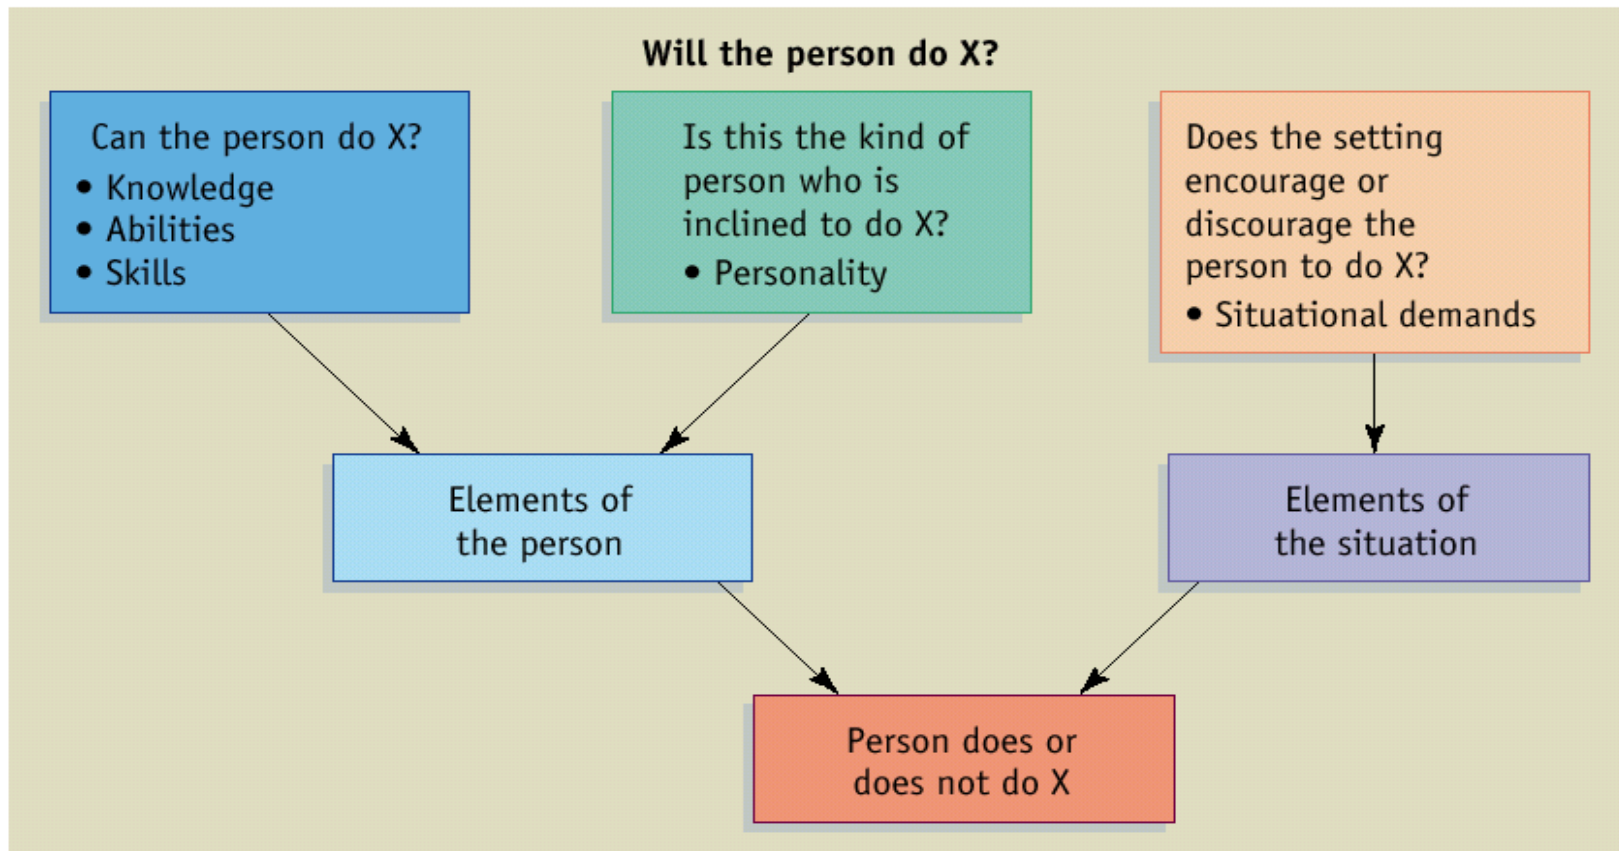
Will the person do X?

Can the person do X?
• Knowledge
• Abilities
• Skills

Is this the kind of person who is inclined to do X?
• Personality

Does the setting encourage or discourage the person to do X?
• Situational demands

Elements of the person

Elements of the situation

Person does or does not do X